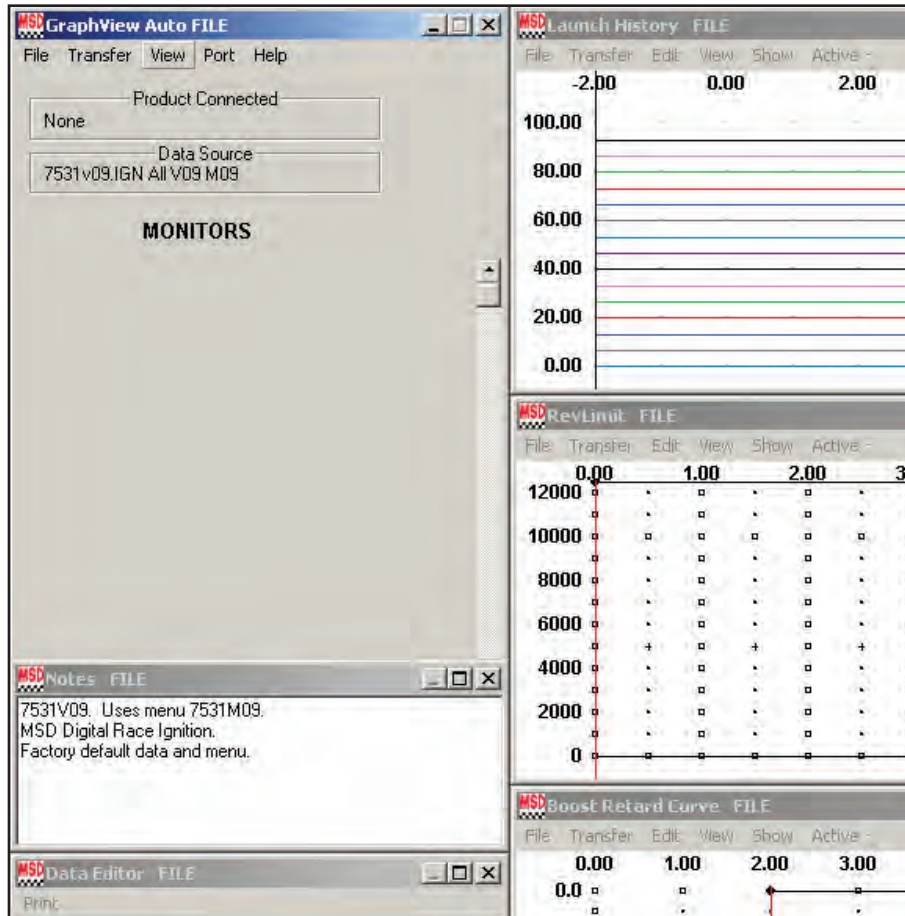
MSD GraphView Auto FILE

File Transfer View Port Help

Product Connected
None

Data Source
7531v09.IGN All V09 M09

MONITORS

MSD Notes FILE

7531V09. Uses menu 7531M09.
MSD Digital Race Ignition.
Factory default data and menu.

MSD Data Editor FILE

Print

MSD Launch History FILE

File Transfer Edit View Show Active -

-2.00 0.00 2.00

100.00
80.00
60.00
40.00
20.00
0.00

MSD RevLimit FILE

File Transfer Edit View Show Active -

0.00 1.00 2.00 3

12000
10000
8000
6000
4000
2000
0

MSD Boost Retard Curve FILE

File Transfer Edit View Show Active -

0.00 1.00 2.00 3.00

0.0